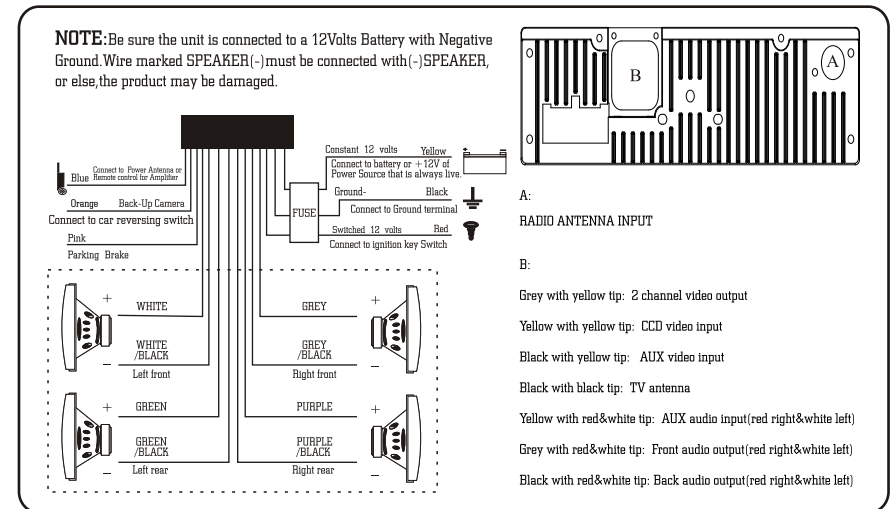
NOTE:Be sure the unit is connected to a 12Volts Battery with Negative Ground.Wire marked SPEAKER(-)must be connected with(-)SPEAKER, or else,the product may be damaged.

Blue Connect to Power Antenna or Remote control for Amplifier
Orange Back-Up Camera
Connect to car reversing switch
Pink
Parking Brake

Constant 12 volts Yellow
Connect to battery or +12V of Power Source that is always live.
Ground- Black
Connect to Ground terminal
Switched 12 volts Red
Connect to ignition key Switch
FUSE

+ WHITE
WHITE /BLACK
Left front
+ GREEN
GREEN /BLACK
Left rear
+ GREY
GREY /BLACK
Right front
+ PURPLE
PURPLE /BLACK
Right rear

B
A

A:
RADIO ANTENNA INPUT

B:
Grey with yellow tip: 2 channel video output
Yellow with yellow tip: CCD video input
Black with yellow tip: AUX video input
Black with black tip: TV antenna
Yellow with red&white tip: AUX audio input(red right&white left)
Grey with red&white tip: Front audio output(red right&white left)
Black with red&white tip: Back audio output(red right&white left)